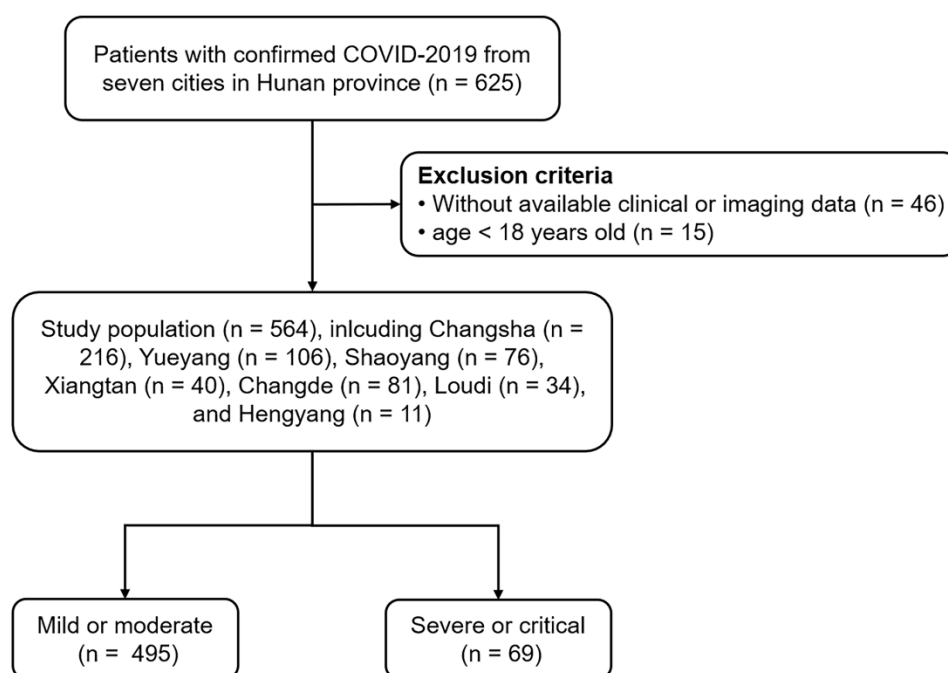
Patients with confirmed COVID-2019 from seven cities in Hunan province (n = 625)

**Exclusion criteria**
• Without available clinical or imaging data (n = 46)
• age < 18 years old (n = 15)

Study population (n = 564), inlcuding Changsha (n = 216), Yueyang (n = 106), Shaoyang (n = 76), Xiangtan (n = 40), Changde (n = 81), Loudi (n = 34), and Hengyang (n = 11)

Mild or moderate (n = 495)

Severe or critical (n = 69)